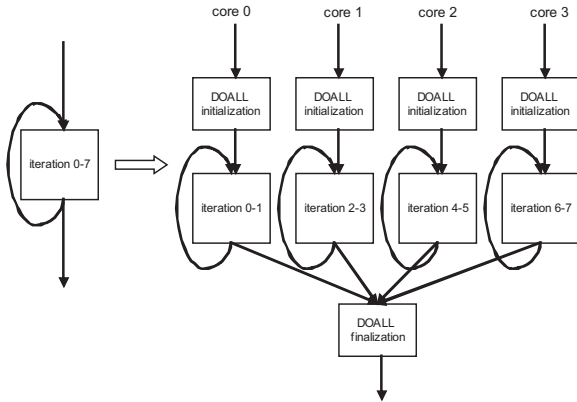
iteration 0-7

core 0

core 1

core 2

core 3

DOALL initialization

DOALL initialization

DOALL initialization

DOALL initialization

iteration 0-1

iteration 2-3

iteration 4-5

iteration 6-7

DOALL finalization